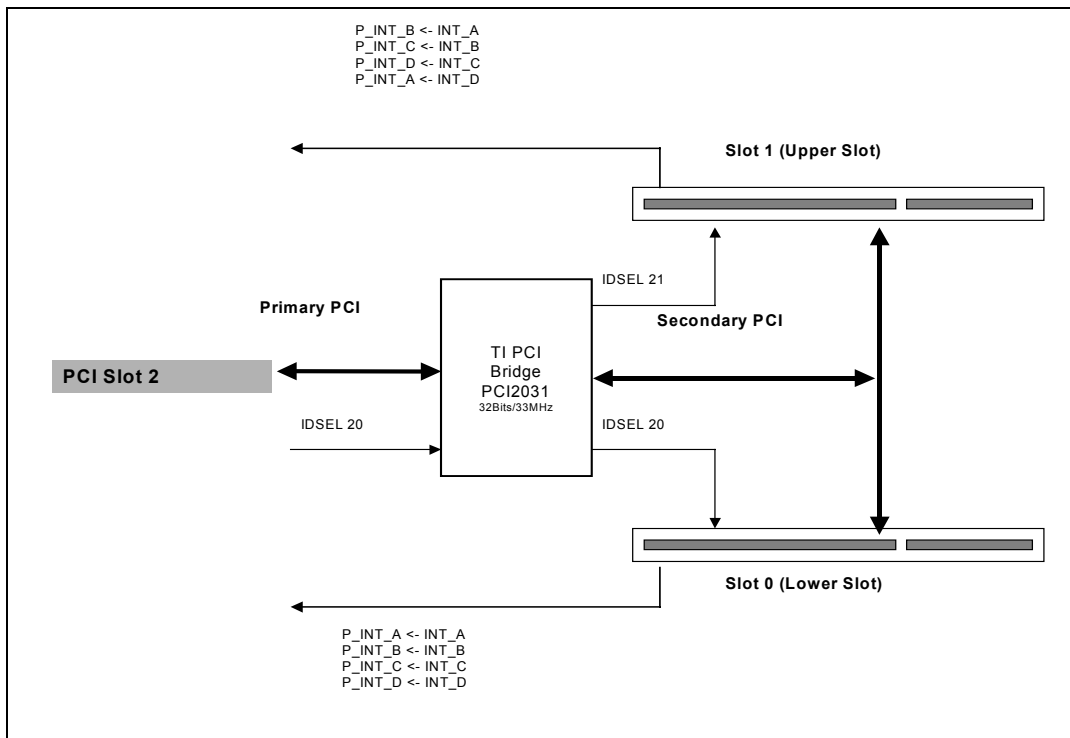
P_INT_B <- INT_A
P_INT_C <- INT_B
P_INT_D <- INT_C
P_INT_A <- INT_D

Slot 1 (Upper Slot)

IDSEL 21

Primary PCI

Secondary PCI

PCI Slot 2

TI PCI
Bridge
PCI2031
32Bits/33MHz

IDSEL 20

IDSEL 20

Slot 0 (Lower Slot)

P_INT_A <- INT_A
P_INT_B <- INT_B
P_INT_C <- INT_C
P_INT_D <- INT_D